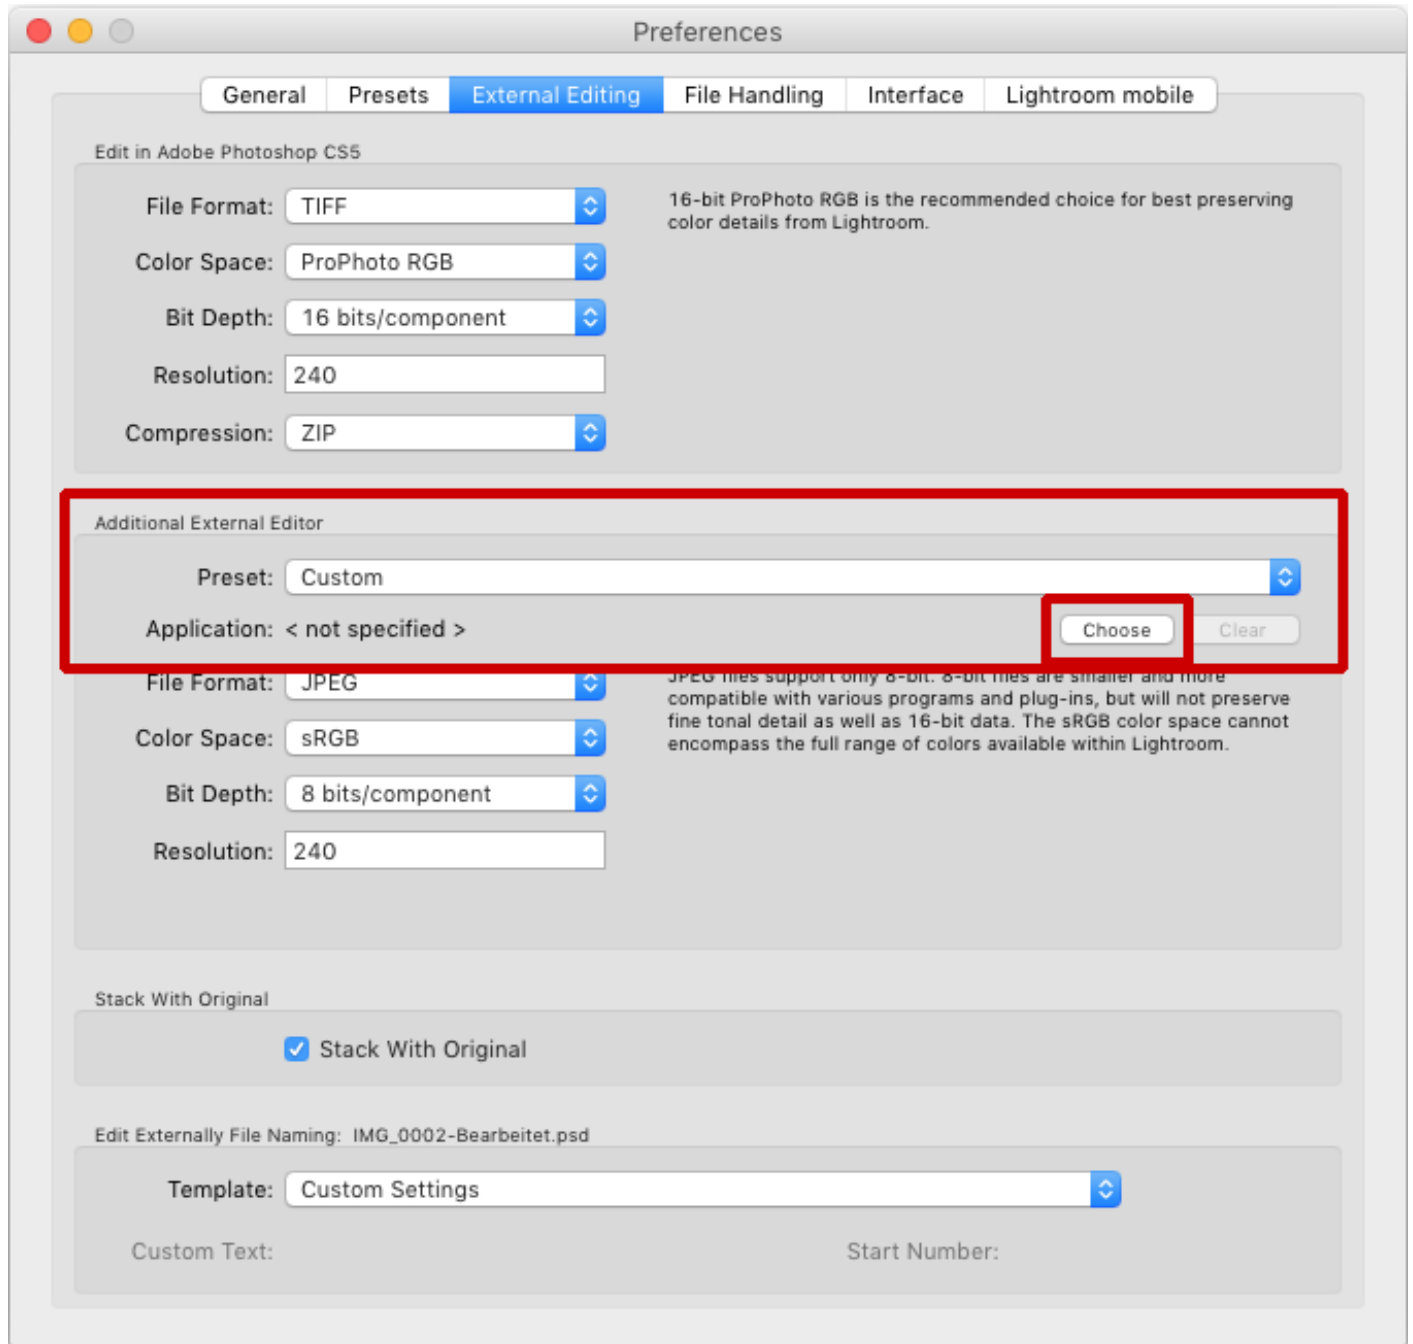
Preferences

General | Presets | External Editing | File Handling | Interface | Lightroom mobile

Edit in Adobe Photoshop CS5

File Format: TIFF

Color Space: ProPhoto RGB

Bit Depth: 16 bits/component

Resolution: 240

Compression: ZIP

16-bit ProPhoto RGB is the recommended choice for best preserving color details from Lightroom.

Additional External Editor

Preset: Custom

Application: < not specified >

Choose

Clear

File Format: JPEG

Color Space: sRGB

Bit Depth: 8 bits/component

Resolution: 240

JPEG files support only 8-bit. 8-bit files are smaller and more compatible with various programs and plug-ins, but will not preserve fine tonal detail as well as 16-bit data. The sRGB color space cannot encompass the full range of colors available within Lightroom.

Stack With Original

Stack With Original

Edit Externally File Naming: IMG_0002-Bearbeitet.psd

Template: Custom Settings

Custom Text:

Start Number: